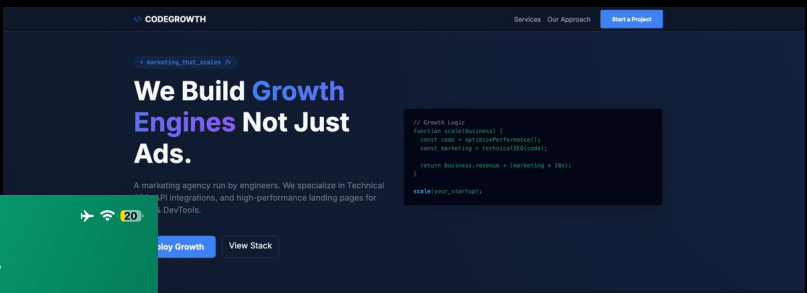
</> CODEGROWTH

Services Our Approach Start a Project

< marketing_that_scales />

We Build Growth Engines Not Just Ads.

A marketing agency run by engineers. We specialize in Technical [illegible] API integrations, and high-performance landing pages for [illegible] & DevTools.

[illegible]ploy Growth View Stack

// Growth Logic
function scale(business) {
  const code = optimizePerformance();
  const marketing = technicalSEO(code);

  return business.revenue * (marketing * 10x);
}

scale(your_startup);

20